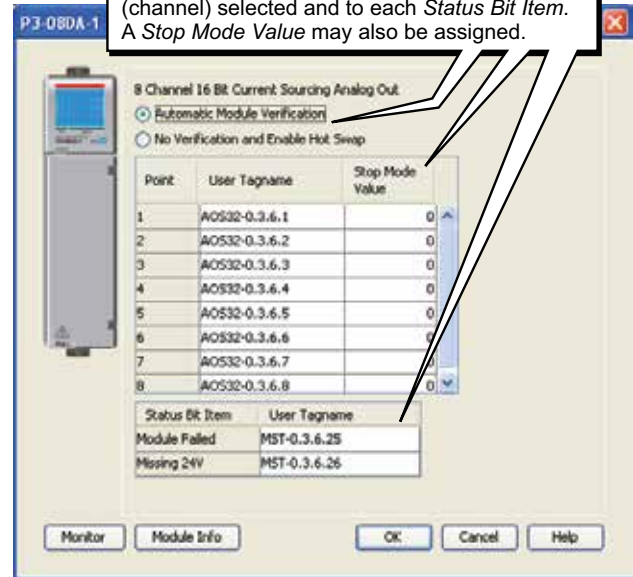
P3-08DA-1

(channel) selected and to each *Status Bit Item*. A *Stop Mode Value* may also be assigned.

8 Channel 16 Bit Current Sourcing Analog Out

Automatic Module Verification

No Verification and Enable Hot Swap

| Point | User Tagname | Stop Mode Value |
|---|---|---|
| 1 | AOS32-0.3.6.1 | 0 |
| 2 | AOS32-0.3.6.2 | 0 |
| 3 | AOS32-0.3.6.3 | 0 |
| 4 | AOS32-0.3.6.4 | 0 |
| 5 | AOS32-0.3.6.5 | 0 |
| 6 | AOS32-0.3.6.6 | 0 |
| 7 | AOS32-0.3.6.7 | 0 |
| 8 | AOS32-0.3.6.8 | 0 |

| Status Bit Item | User Tagname |
|---|---|
| Module Failed | MST-0.3.6.25 |
| Missing 24V | MST-0.3.6.26 |

Monitor
Module Info
OK
Cancel
Help